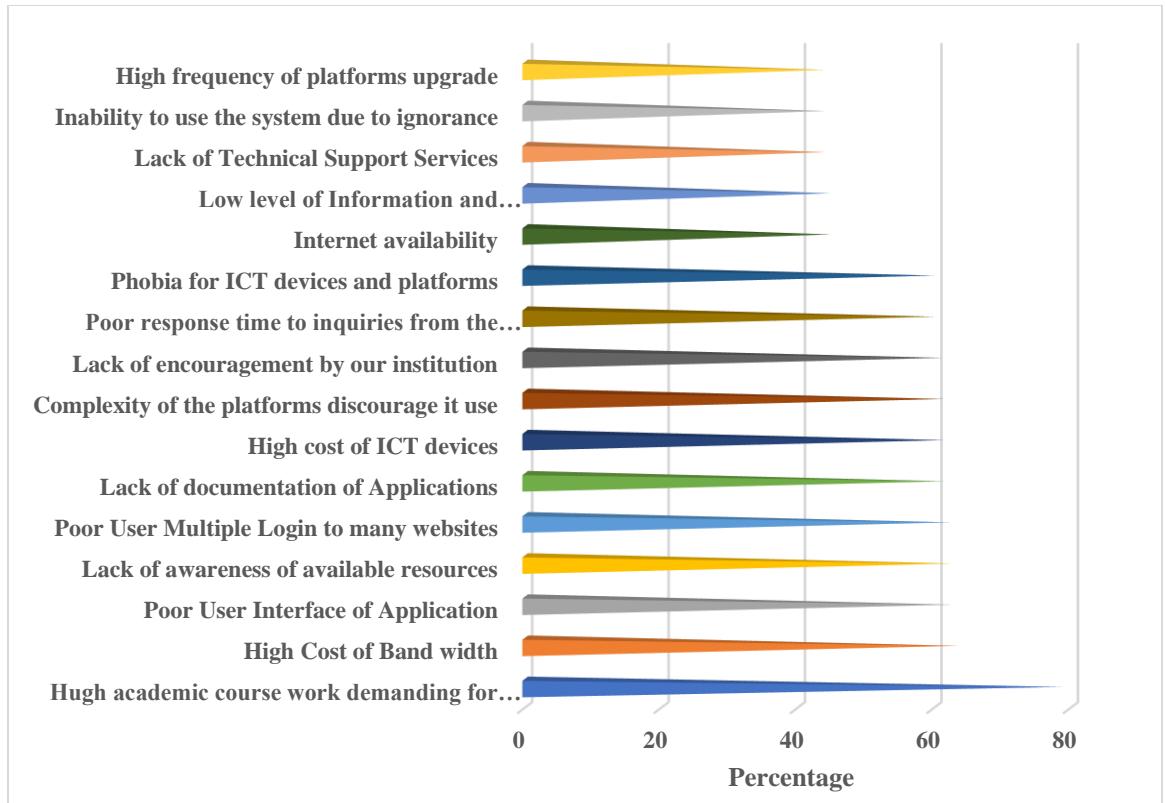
High frequency of platforms upgrade
Inability to use the system due to ignorance
Lack of Technical Support Services
Low level of Information and…
Internet availability
Phobia for ICT devices and platforms
Poor response time to inquiries from the…
Lack of encouragement by our institution
Complexity of the platforms discourage it use
High cost of ICT devices
Lack of documentation of Applications
Poor User Multiple Login to many websites
Lack of awareness of available resources
Poor User Interface of Application
High Cost of Band width
Hugh academic course work demanding for…

0 20 40 60 80
Percentage